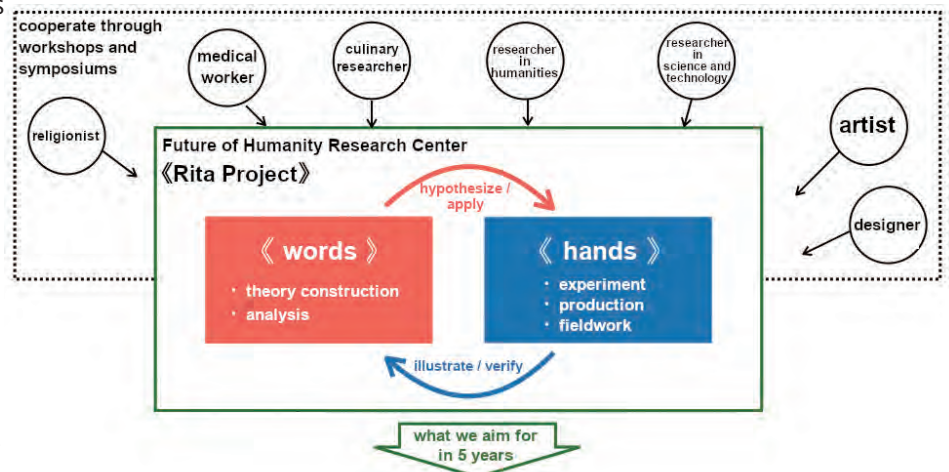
cooperate through workshops and symposiums

medical worker

culinary researcher

researcher in humanities

researcher in science and technology

religionist

artist

designer

Future of Humanity Research Center

《Rita Project》

hypothesize / apply

《 words 》

・ theory construction
・ analysis

《 hands 》

・ experiment
・ production
・ fieldwork

illustrate / verify

what we aim for in 5 years